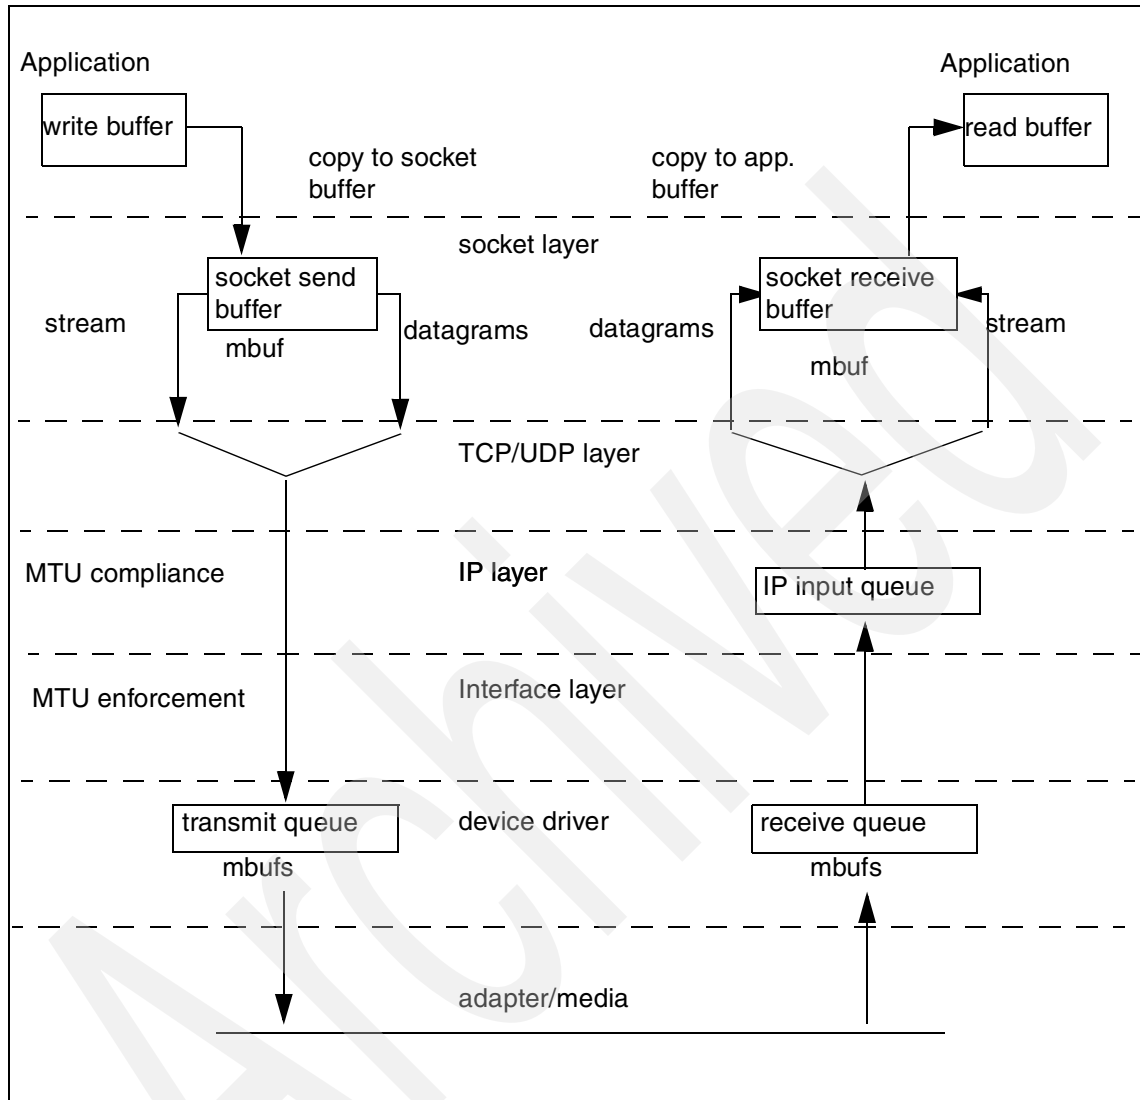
Application

Application

write buffer

read buffer

copy to socket buffer

copy to app. buffer

socket layer

socket send buffer

socket receive buffer

stream

mbuf

datagrams

datagrams

stream

mbuf

TCP/UDP layer

MTU compliance

IP layer

IP input queue

MTU enforcement

Interface layer

transmit queue

device driver

receive queue

mbufs

mbufs

adapter/media

Archived